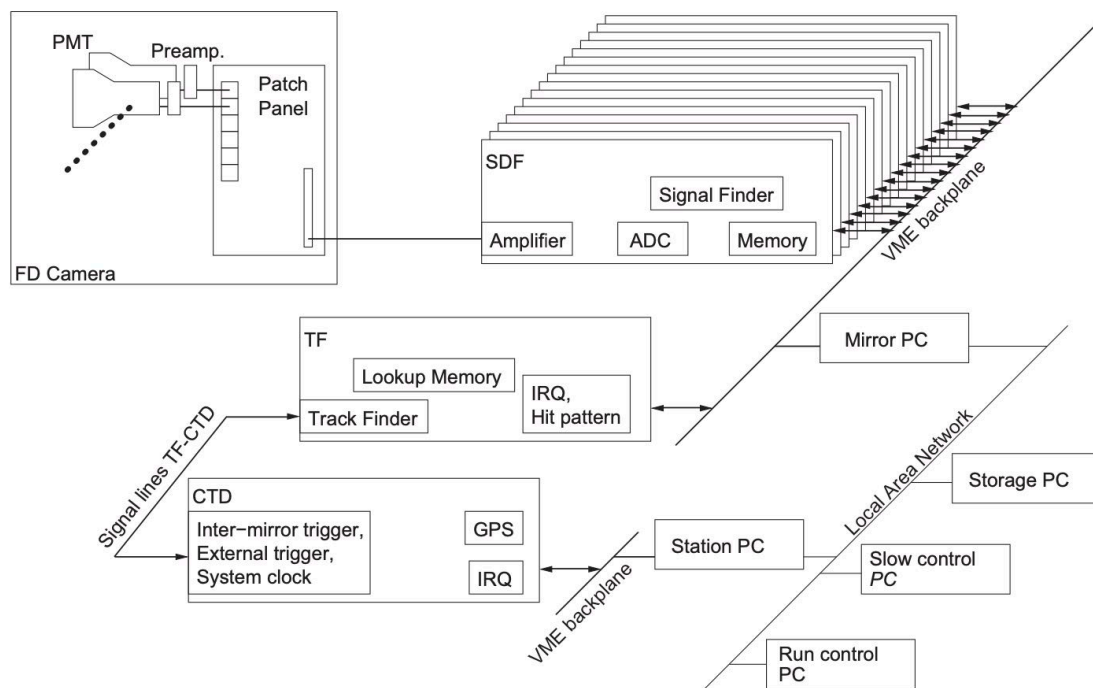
PMT
Preamp.
Patch Panel
FD Camera
SDF
Signal Finder
Amplifier
ADC
Memory
VME backplane
TF
Lookup Memory
IRQ, Hit pattern
Track Finder
Mirror PC
Local Area Network
Signal lines TF-CTD
CTD
Inter−mirror trigger, External trigger, System clock
GPS
IRQ
Station PC
Storage PC
Slow control PC
VME backplane
Run control PC